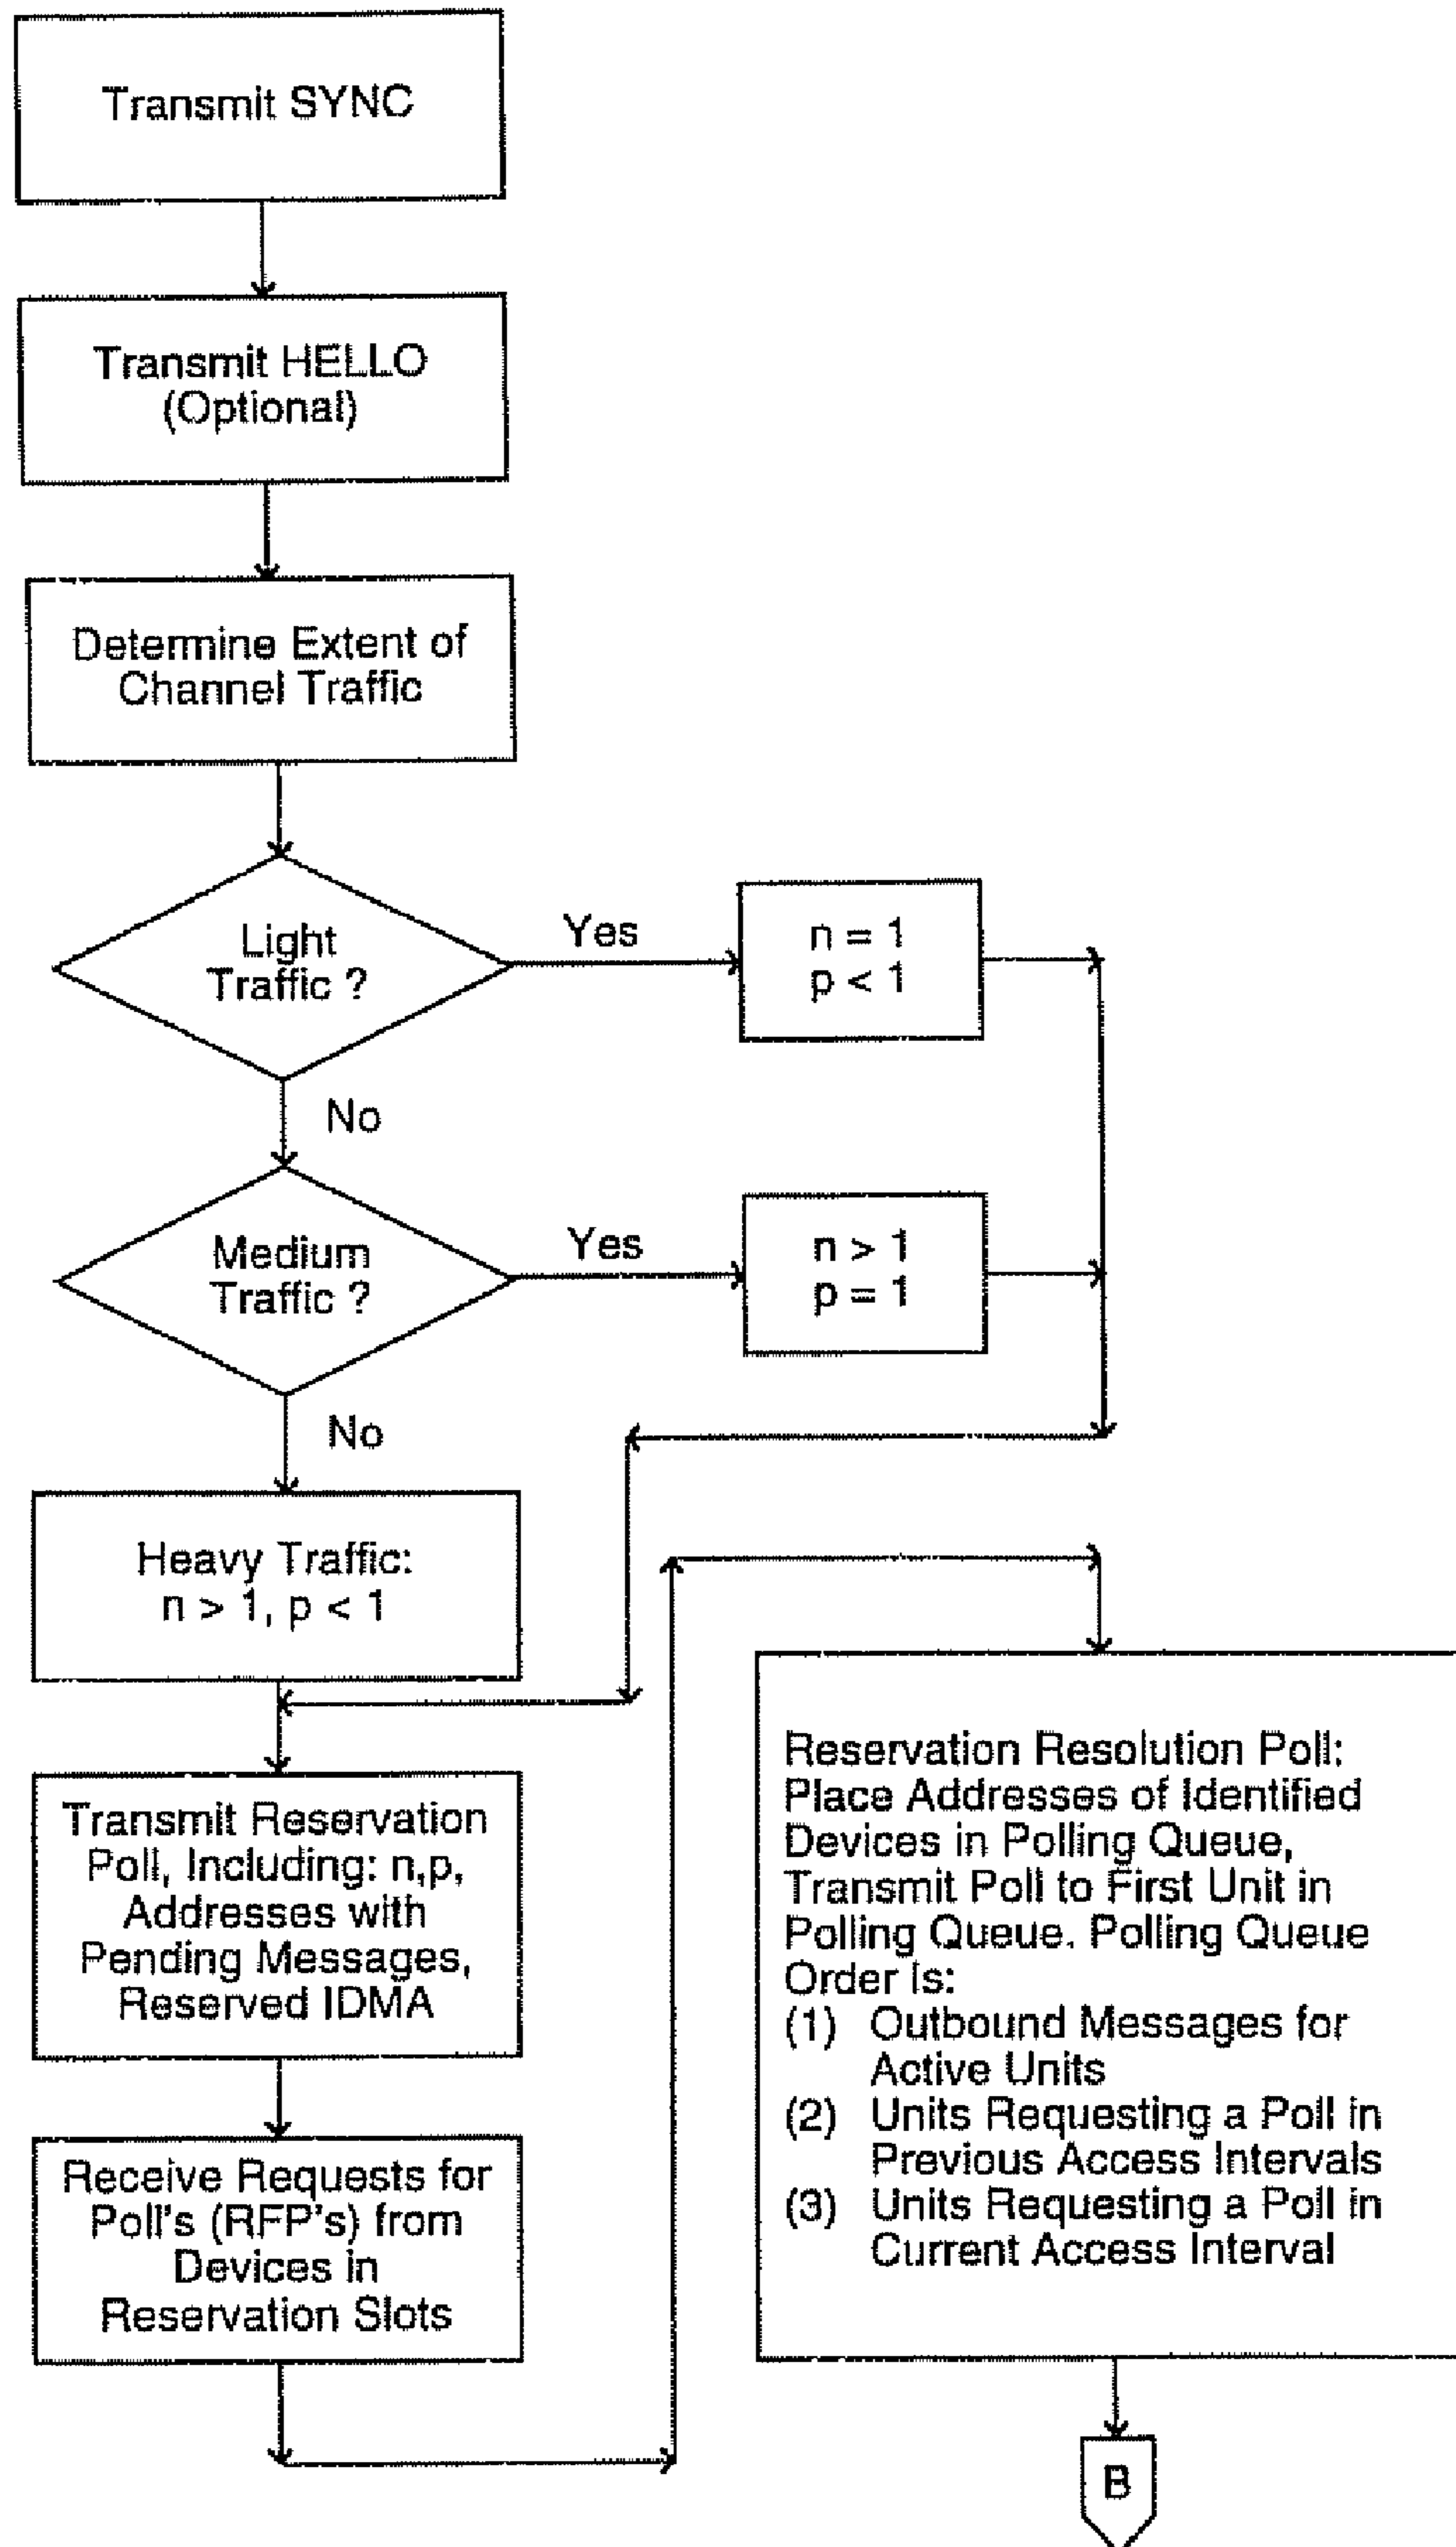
Transmit SYNC

Transmit HELLO (Optional)

Determine Extent of Channel Traffic

Light Traffic ?

Yes

$n = 1$
$p < 1$

No

Medium Traffic ?

Yes

$n > 1$
$p = 1$

No

Heavy Traffic:
$n > 1$, $p < 1$

Transmit Reservation Poll, Including: n,p, Addresses with Pending Messages, Reserved IDMA

Receive Requests for Poll's (RFP's) from Devices in Reservation Slots

Reservation Resolution Poll: Place Addresses of Identified Devices in Polling Queue, Transmit Poll to First Unit in Polling Queue. Polling Queue Order Is:
(1) Outbound Messages for Active Units
(2) Units Requesting a Poll in Previous Access Intervals
(3) Units Requesting a Poll in Current Access Interval

B